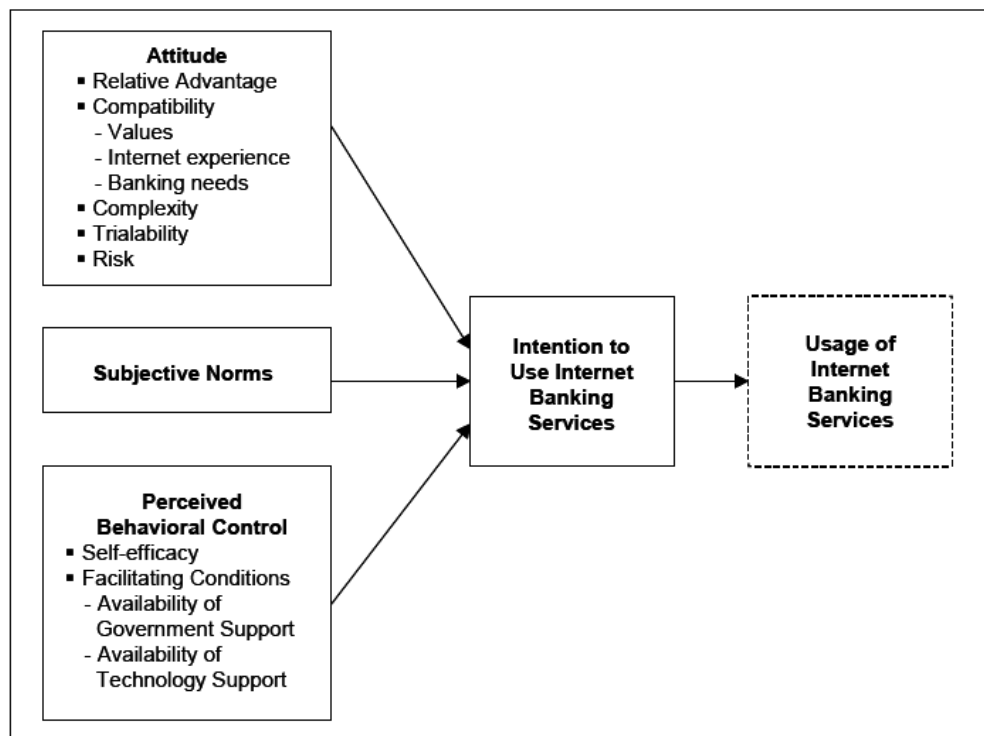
Attitude
▪ Relative Advantage
▪ Compatibility
- Values
- Internet experience
- Banking needs
▪ Complexity
▪ Trialability
▪ Risk

Subjective Norms

Perceived Behavioral Control
▪ Self-efficacy
▪ Facilitating Conditions
- Availability of Government Support
- Availability of Technology Support

Intention to Use Internet Banking Services

Usage of Internet Banking Services